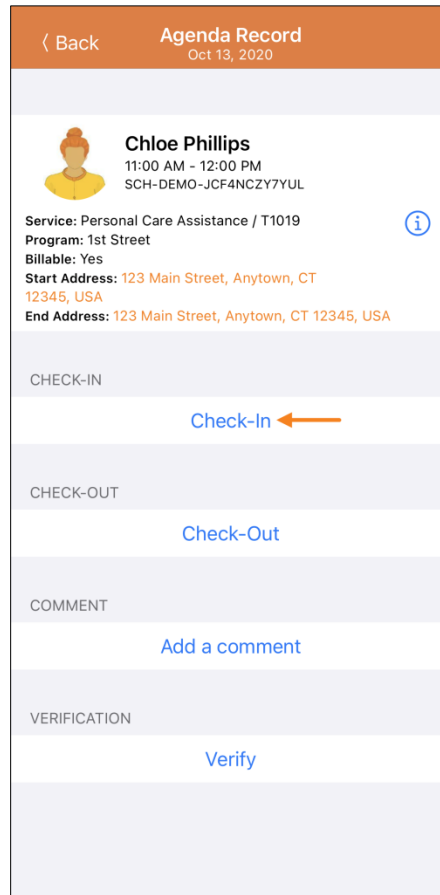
〈 Back
Agenda Record
Oct 13, 2020

Chloe Phillips
11:00 AM - 12:00 PM
SCH-DEMO-JCF4NCZY7YUL

Service: Personal Care Assistance / T1019
Program: 1st Street
Billable: Yes
Start Address: 123 Main Street, Anytown, CT 12345, USA
End Address: 123 Main Street, Anytown, CT 12345, USA

CHECK-IN

Check-In

CHECK-OUT

Check-Out

COMMENT

Add a comment

VERIFICATION

Verify